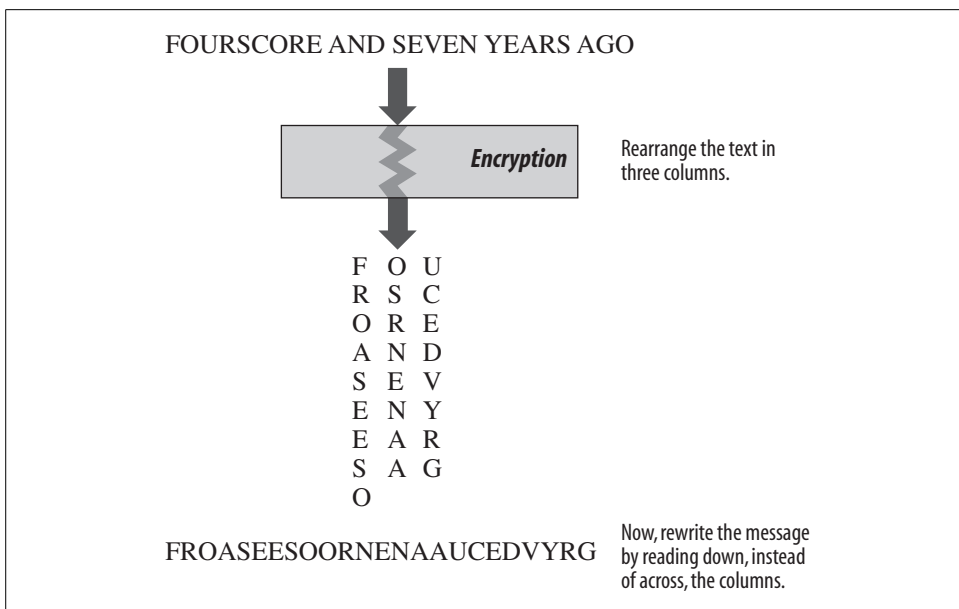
FOURSCORE AND SEVEN YEARS AGO

Encryption

Rearrange the text in three columns.

| F | O | U |
|---|---|---|
| R | S | C |
| O | R | E |
| A | N | D |
| S | E | V |
| E | N | Y |
| E | A | R |
| S | A | G |
| O | | |

FROASEESOORNENAAUCEDVYRG

Now, rewrite the message by reading down, instead of across, the columns.